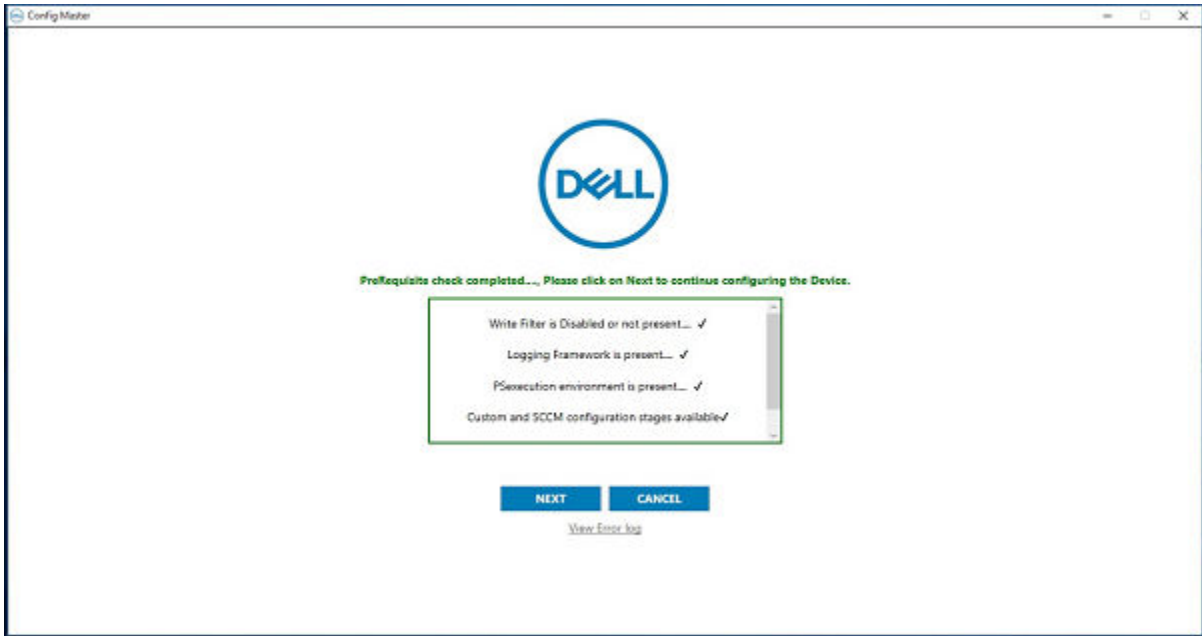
Config Master

DELL

PreRequisite check completed..., Please click on Next to continue configuring the Device.

Write Filter is Disabled or not present... ✓

Logging Framework is present... ✓

PSexecution environment is present... ✓

Custom and SCCM configuration stages available✓

NEXT

CANCEL

View Error log